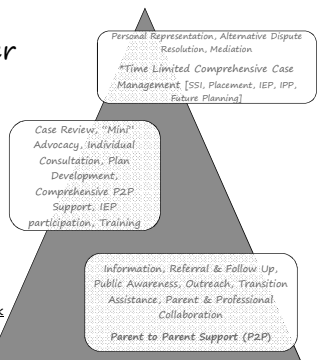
r

Personal Representation, Alternative Dispute Resolution, Mediation

*Time Limited Comprehensive Case Management [SSI, Placement, IEP, IPP, Future Planning]

Case Review, "Mini" Advocacy, Individual Consultation, Plan Development, Comprehensive P2P Support, IEP participation, Training

Information, Referral & Follow Up, Public Awareness, Outreach, Transition Assistance, Parent & Professional Collaboration

Parent to Parent Support (P2P)

k